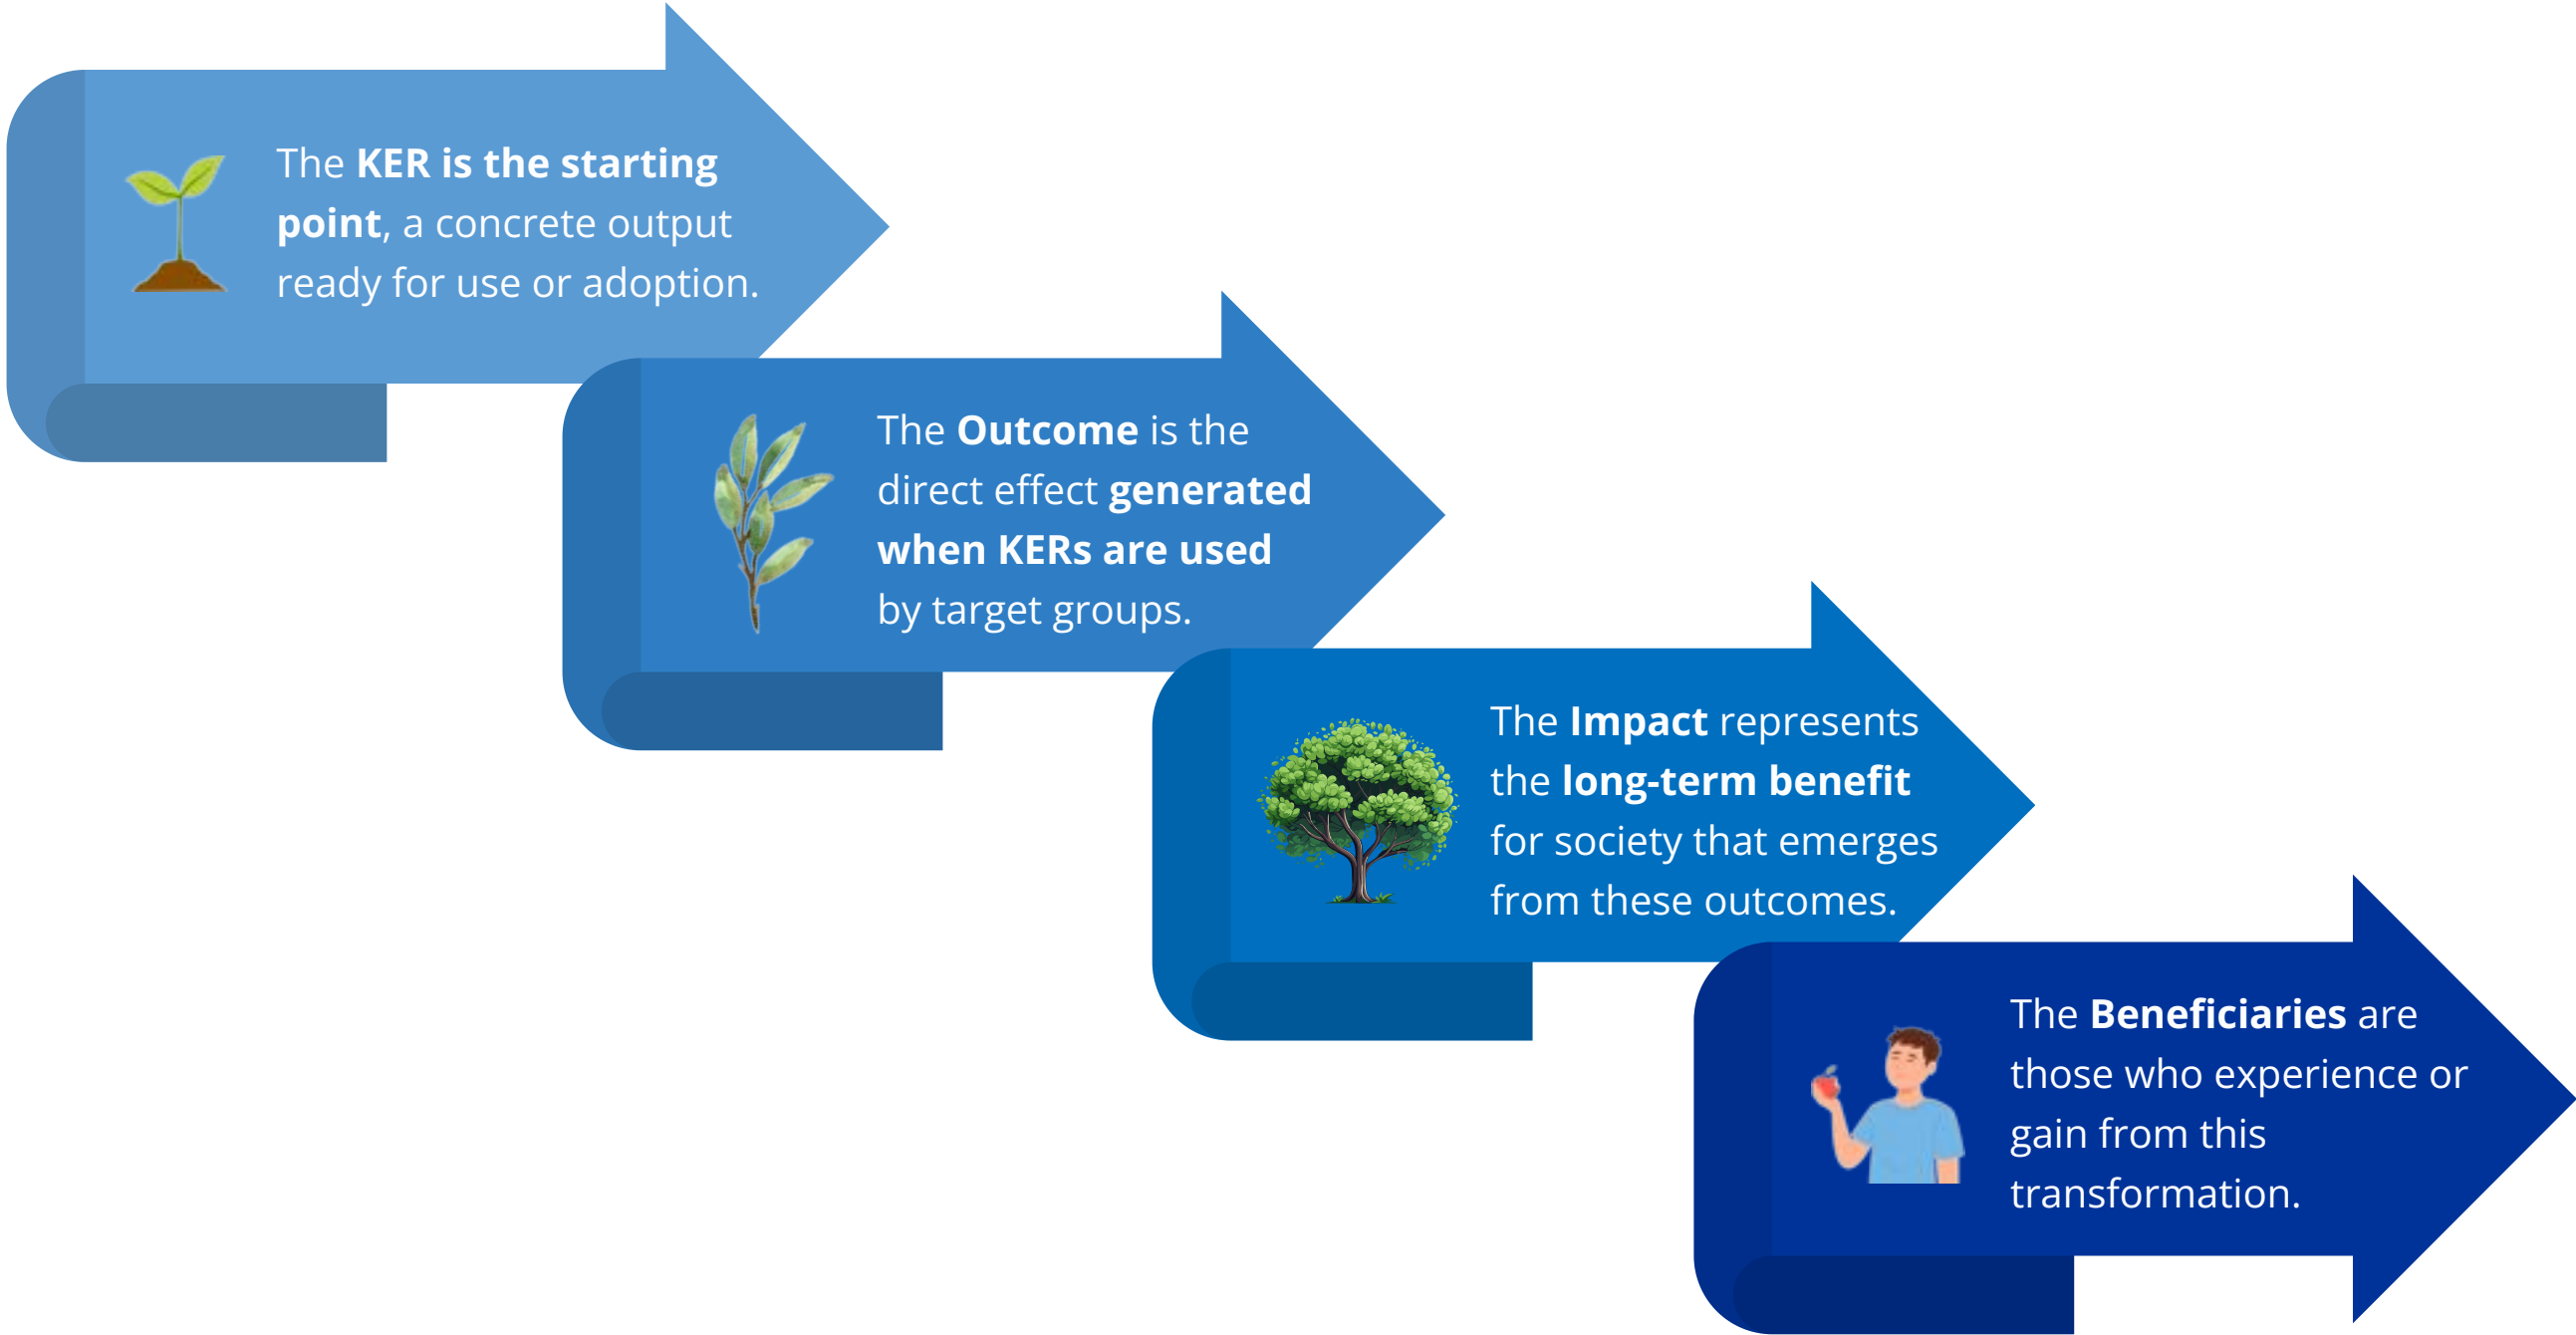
The KER is the starting point, a concrete output ready for use or adoption.

The Outcome is the direct effect generated when KERs are used by target groups.

The Impact represents the long-term benefit for society that emerges from these outcomes.

The Beneficiaries are those who experience or gain from this transformation.